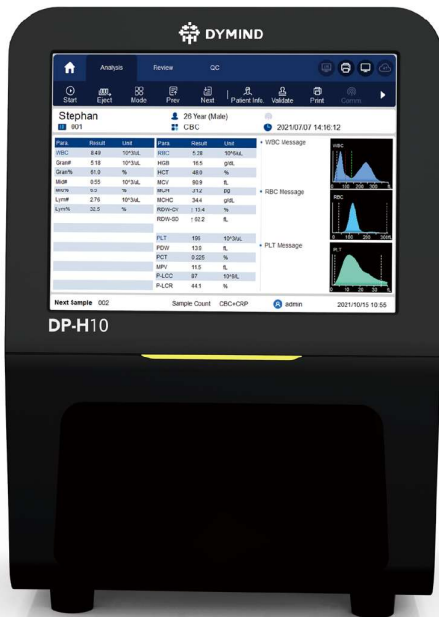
DYMIND

Analysis Review QC

Start Eject Mode Prev Next Patient Info. Validate Print Comm.

Stephan
801
26 Year (Male)
CBC
2021/07/07 14:16:12

| Para. | Result | Unit |
|---|---|---|
| WBC | 8.49 | 10^3/uL |
| Gran# | 5.18 | 10^3/uL |
| Gran% | 61.0 | % |
| Mid# | 0.55 | 10^3/uL |
| Mid% | 6.5 | % |
| Lym# | 2.76 | 10^3/uL |
| Lym% | 32.5 | % |

| Para. | Result | Unit |
|---|---|---|
| RBC | 5.26 | 10^6/uL |
| HGB | 16.5 | g/dL |
| HCT | 48.0 | % |
| MCV | 90.9 | fL |
| MCH | 31.2 | pg |
| MCHC | 34.4 | g/dL |
| RDW-CV | 13.4 | % |
| RDW-SD | 52.2 | fL |
| PLT | 195 | 10^3/uL |
| PDW | 13.0 | fL |
| PCT | 0.225 | % |
| MPV | 11.5 | fL |
| P-LCC | 87 | 10^3/uL |
| P-LCR | 44.1 | % |

WBC Message
RBC Message
PLT Message

WBC 0 100 200 300fL
RBC 0 100 200 300fL
PLT 0 10 20 30

Next Sample 002 Sample Count CBC+CRP admin 2021/10/15 10:56

DP-H10